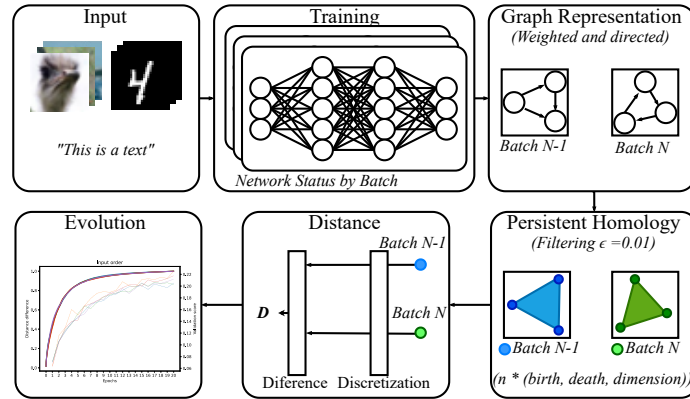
Input

"This is a text"

Training

Network Status by Batch

Graph Representation
(Weighted and directed)

Batch N-1

Batch N

Evolution

Input order

Distance

Batch N-1

Batch N

D

Diference

Discretization

Persistent Homology
(Filtering $\epsilon$ =0.01)

Batch N-1

Batch N

(n * (birth, death, dimension))